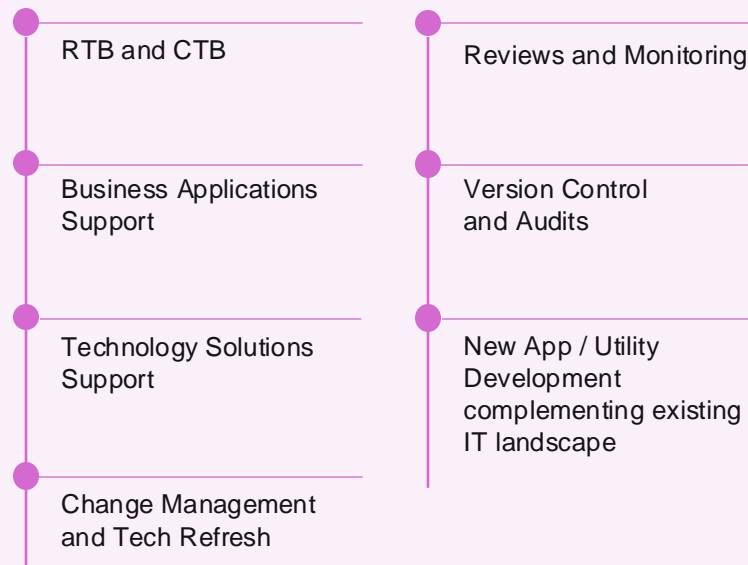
RTB and CTB

Business Applications Support

Technology Solutions Support

Change Management and Tech Refresh

Reviews and Monitoring

Version Control and Audits

New App / Utility Development complementing existing IT landscape